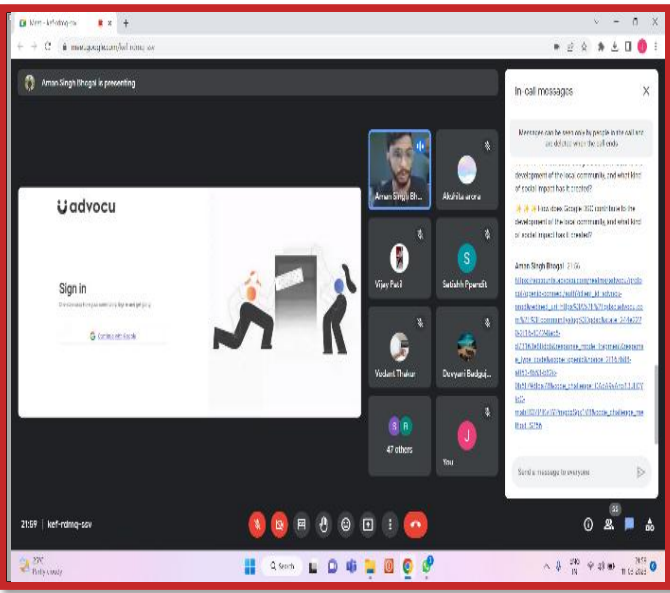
Meet - kef-rdmq-sav

meet.google.com/kef-rdmq-sav

Aman Singh Bhogal is presenting

advocu

Sign in

Continue with Google

Aman Singh Bh...

Akshita arora

Vijay Patil

Satakshi Pparedit

Vedant Thakur

Duvyani Badgujar

47 others

You

In-call messages

Messages can be seen only by people in the call and are deleted when the call ends

development of the local community, and what kind of social impact has it created?

How does Google DSC contribute to the development of the local community, and what kind of social impact has it created?

Aman Singh Bhogal 21:56

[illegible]

Send a message to everyone

21:59 | kef-rdmq-sav

33

Partly cloudy

Search